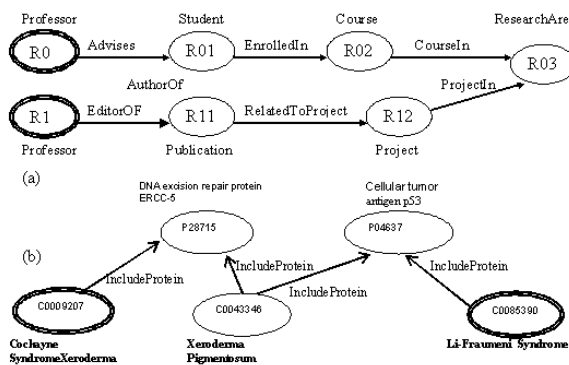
Professor
Student
Course
ResearchAre
R0
Advises
R01
EnrolledIn
R02
CourseIn
R03
AuthorOf
R1
EditorOF
R11
RelatedToProject
R12
ProjectIn
Professor
Publication
Project
(a)
DNA excision repair protein ERCC-5
Cellular tumor antigen p53
(b)
P28715
P04637
IncludeProtein
IncludeProtein
IncludeProtein
IncludeProtein
C0009207
C0043346
C0085390
Cockayne SyndromeXeroderma
Xeroderma Pigmentosum
Li-Fraumeni Syndrome